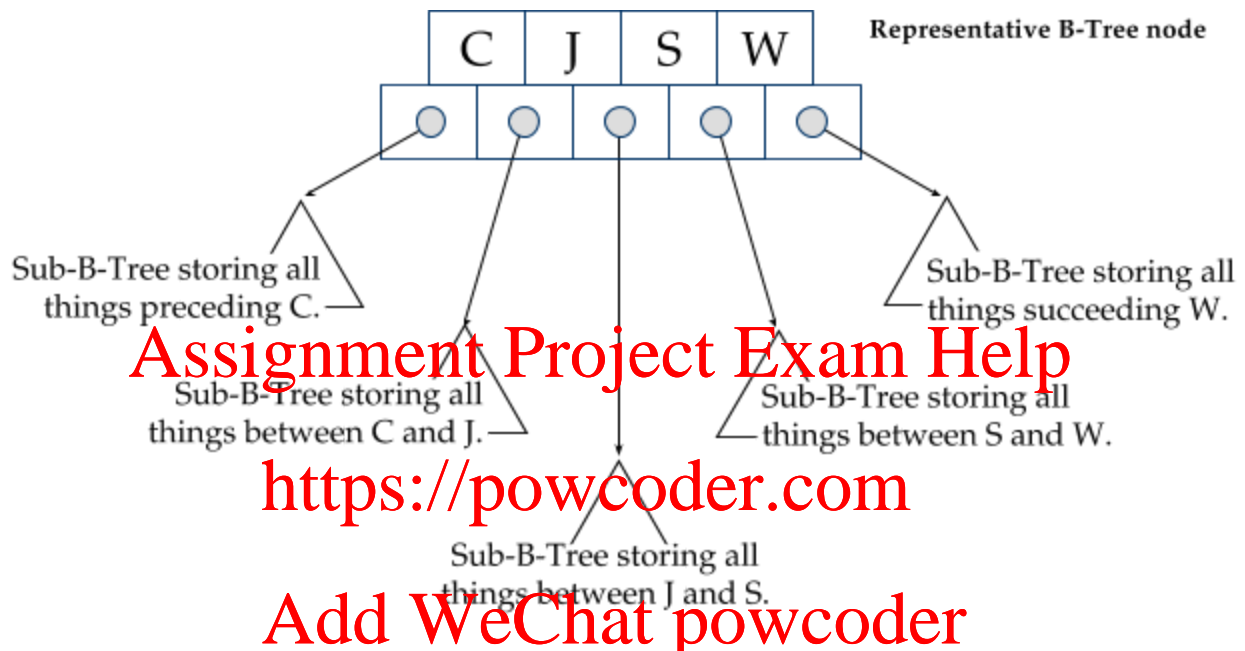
| C | J | S | W |
|---|---|---|---|

Representative B-Tree node

Sub-B-Tree storing all things preceding C.

Sub-B-Tree storing all things succeeding W.

Assignment Project Exam Help

Sub-B-Tree storing all things between C and J.

Sub-B-Tree storing all things between S and W.

https://powcoder.com

Sub-B-Tree storing all things between J and S.

Add WeChat powcoder